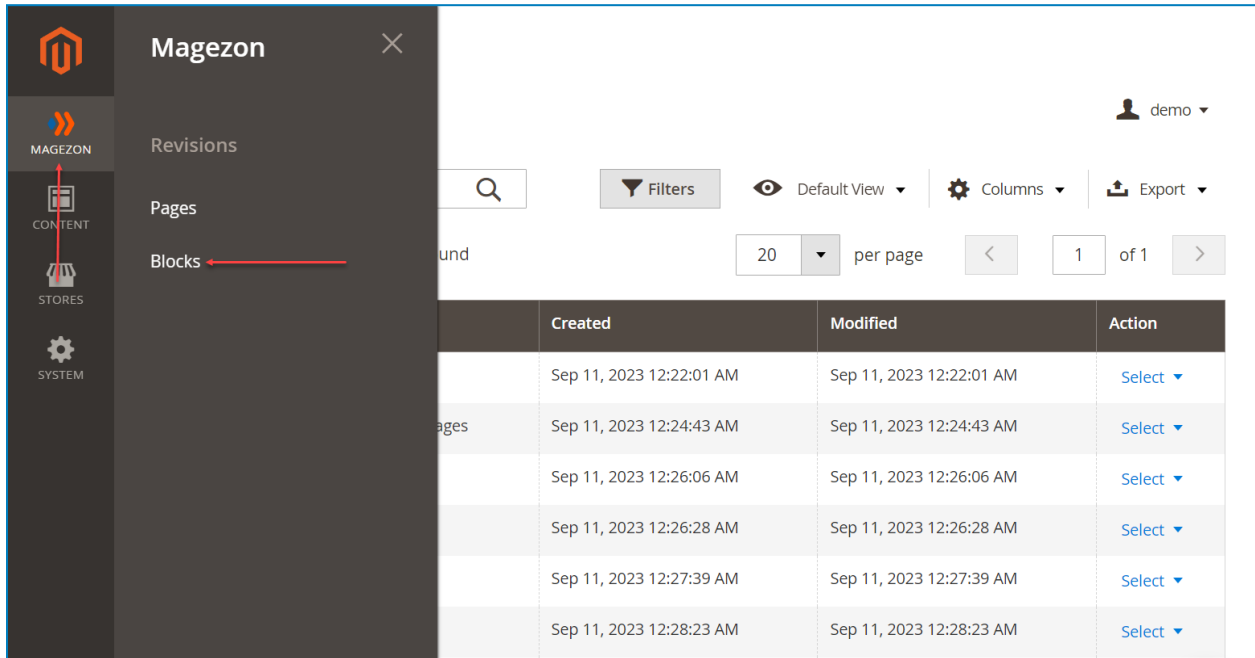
MAGEZON
CONTENT
STORES
SYSTEM

Magezon

Revisions

Pages

Blocks

demo

Filters
Default View
Columns
Export

und

20
per page
1
of 1

| Created | Modified | Action |
|---|---|---|
| Sep 11, 2023 12:22:01 AM | Sep 11, 2023 12:22:01 AM | Select |
| Sep 11, 2023 12:24:43 AM | Sep 11, 2023 12:24:43 AM | Select |
| Sep 11, 2023 12:26:06 AM | Sep 11, 2023 12:26:06 AM | Select |
| Sep 11, 2023 12:26:28 AM | Sep 11, 2023 12:26:28 AM | Select |
| Sep 11, 2023 12:27:39 AM | Sep 11, 2023 12:27:39 AM | Select |
| Sep 11, 2023 12:28:23 AM | Sep 11, 2023 12:28:23 AM | Select |

ages